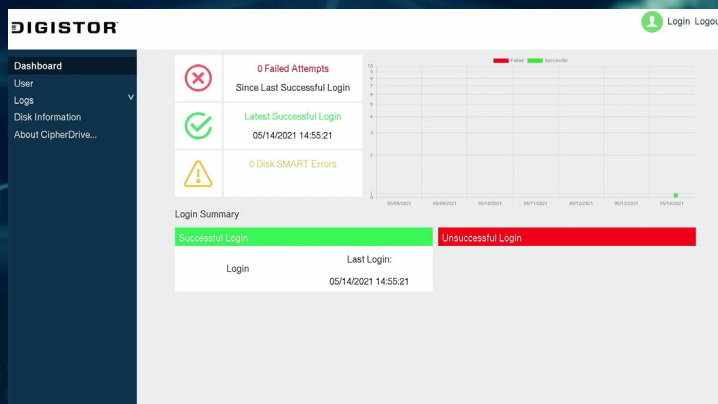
DIGISTOR

Login Logou

Dashboard
User
Logs
Disk Information
About CipherDrive...

0 Failed Attempts
Since Last Successful Login

Latest Successful Login
05/14/2021 14:55:21

0 Disk SMART Errors

Failed Successful

10
9
8
7
6
5
4
3
2
1
0

05/08/2021 05/09/2021 05/10/2021 05/11/2021 05/12/2021 05/13/2021 05/14/2021

Login Summary

Successful Login

Login

Last Login:
05/14/2021 14:55:21

Unsuccessful Login